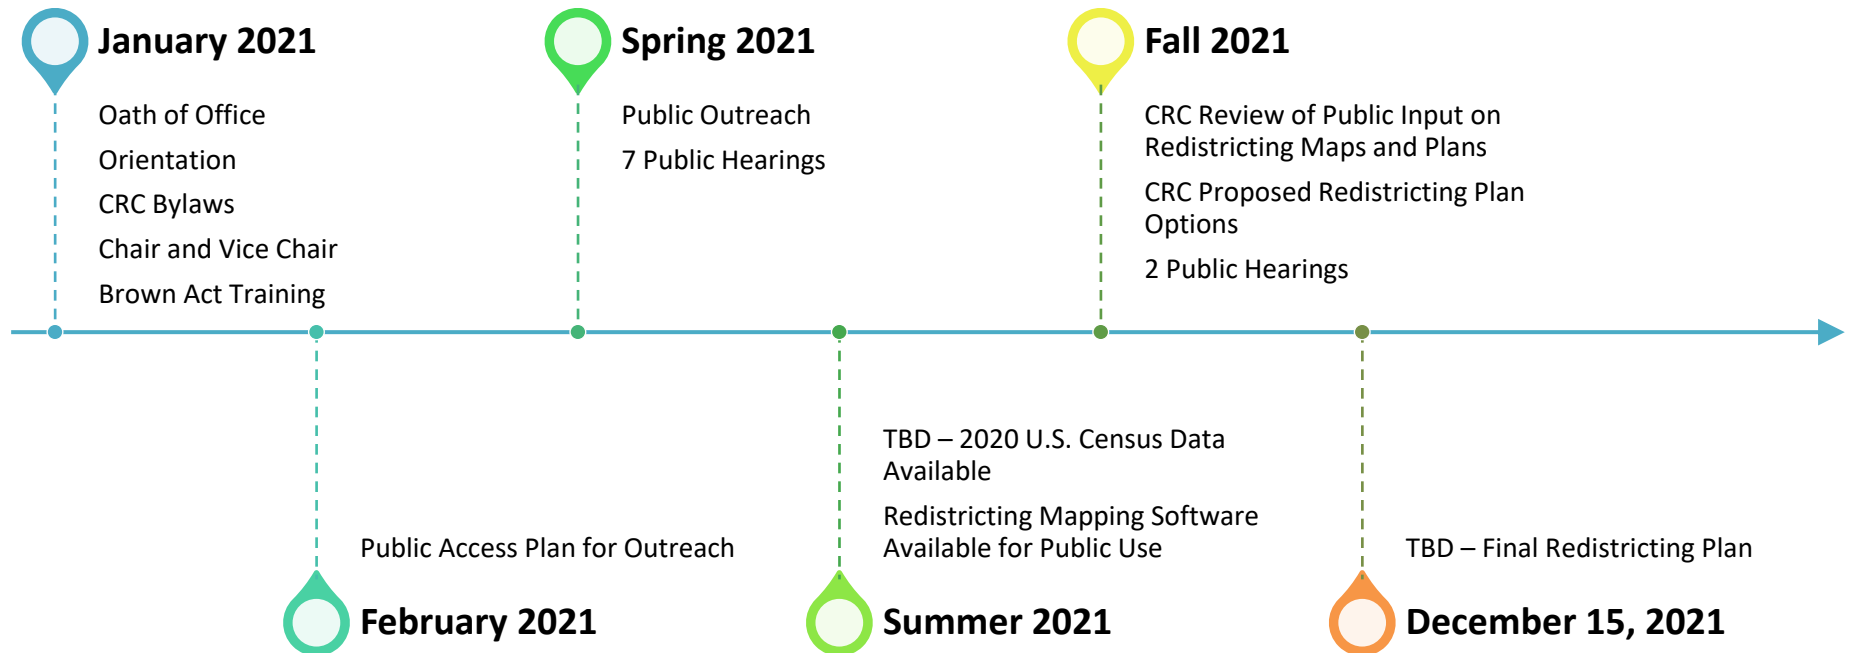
January 2021

Oath of Office

Orientation

CRC Bylaws

Chair and Vice Chair

Brown Act Training

Spring 2021

Public Outreach

7 Public Hearings

Fall 2021

CRC Review of Public Input on Redistricting Maps and Plans

CRC Proposed Redistricting Plan Options

2 Public Hearings

Public Access Plan for Outreach

February 2021

TBD – 2020 U.S. Census Data Available

Redistricting Mapping Software Available for Public Use

Summer 2021

TBD – Final Redistricting Plan

December 15, 2021